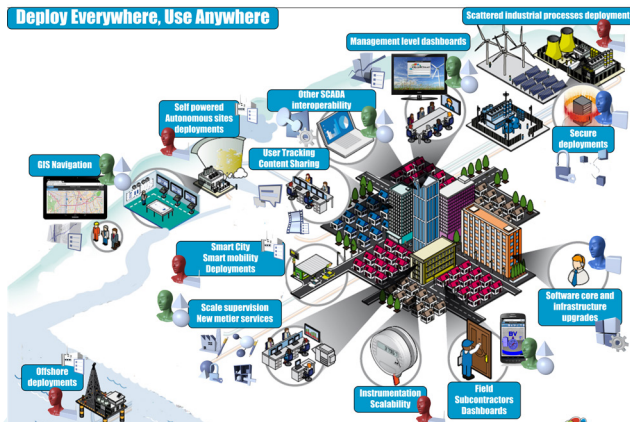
Deploy Everywhere, Use Anywhere

Scattered industrial processes deployment

Management level dashboards

Other SCADA Interoperability

Self powered Autonomous sites deployments

User Tracking Content Sharing

GIS Navigation

Secure deployments

Smart City Smart mobility Deployments

Scale supervision New metier services

Software core and infrastructure upgrades

Offshore deployments

Instrumentation Scalability

Field Subcontractors Dashboards